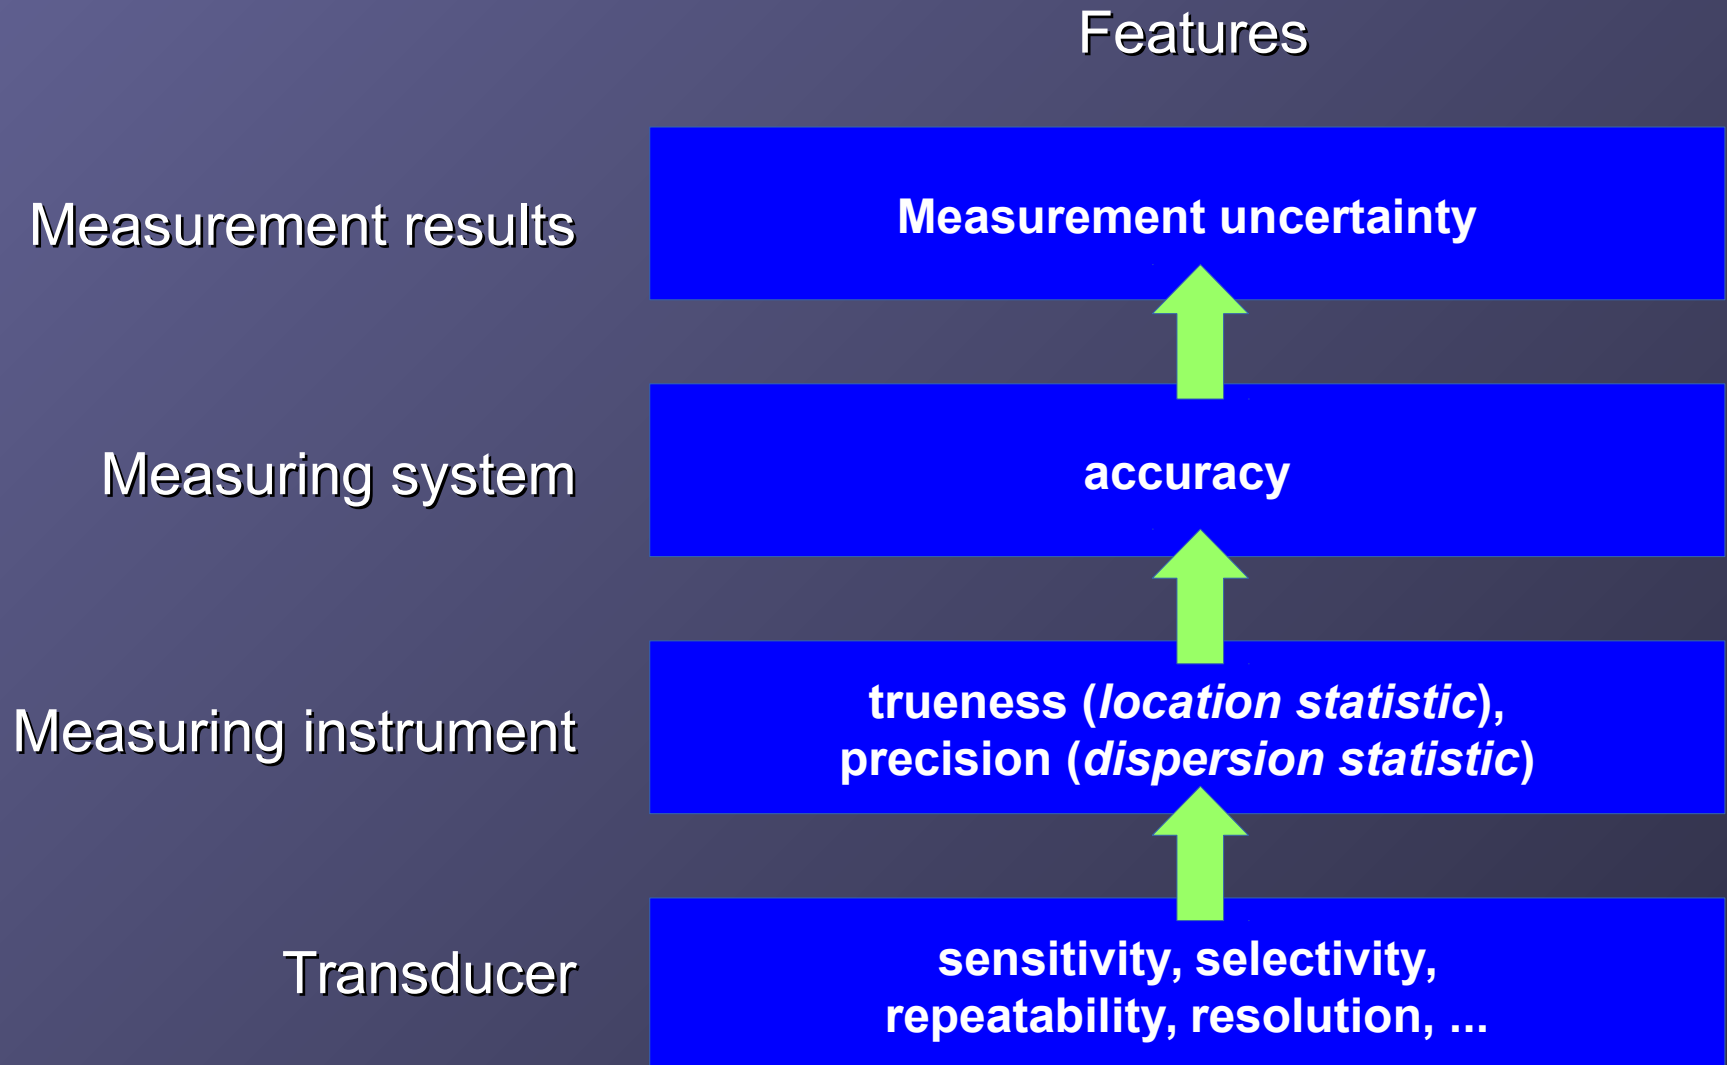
Features

Measurement results

Measurement uncertainty

Measuring system

accuracy

Measuring instrument

trueness (*location statistic*), precision (*dispersion statistic*)

Transducer

sensitivity, selectivity, repeatability, resolution, ...